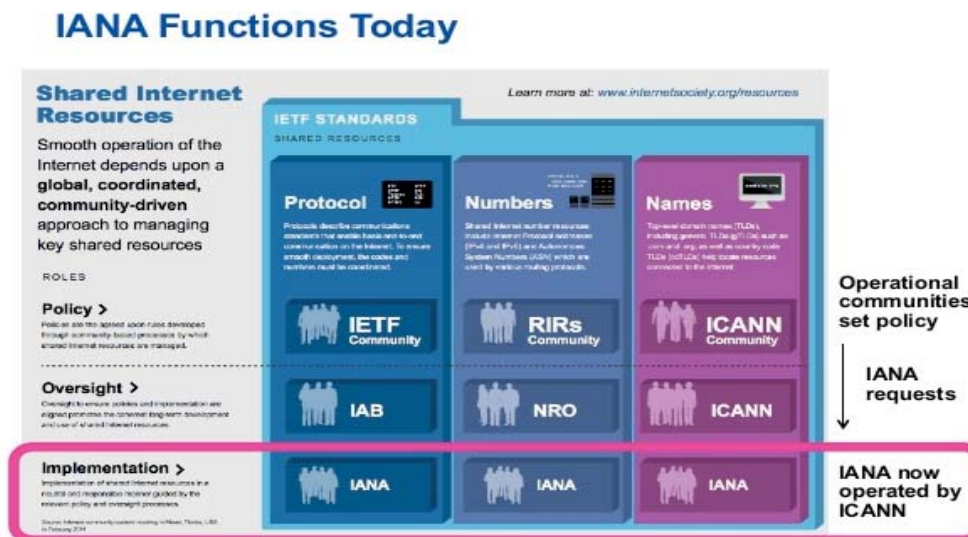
IANA Functions Today

Shared Internet Resources

Smooth operation of the Internet depends upon a **global, coordinated, community-driven** approach to managing key shared resources

Learn more at: www.internetsociety.org/resources

IETF STANDARDS

SHARED RESOURCES

Protocol

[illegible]

Numbers

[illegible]

Names

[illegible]

ROLES

Policy >

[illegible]

IETF Community

RIRs Community

ICANN Community

Oversight >

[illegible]

IAB

NRO

ICANN

Implementation >

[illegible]

IANA

IANA

IANA

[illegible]

Operational communities set policy

IANA requests

IANA now operated by ICANN